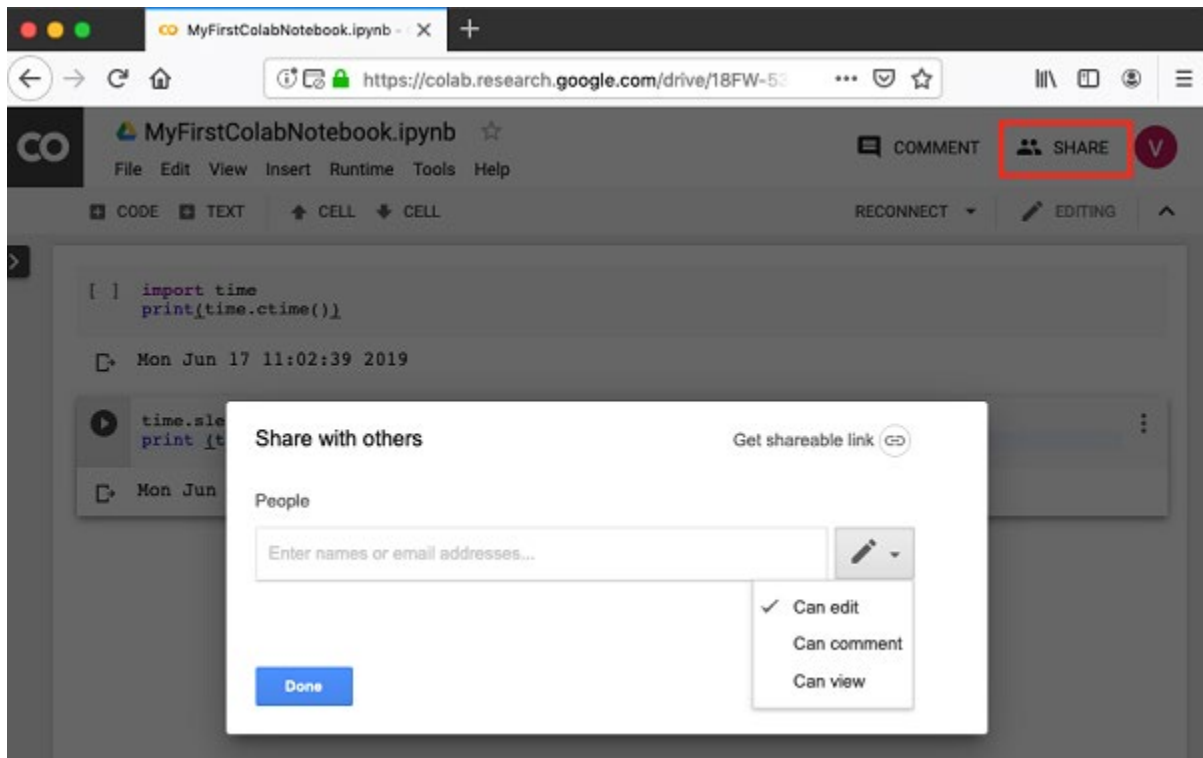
MyFirstColabNotebook.ipynb ×

https://colab.research.google.com/drive/18FW-53

CO

MyFirstColabNotebook.ipynb

File Edit View Insert Runtime Tools Help

COMMENT SHARE V

CODE TEXT CELL CELL

RECONNECT EDITING

[ ] import time
print(time.ctime())

Mon Jun 17 11:02:39 2019

time.sle
print (t

Mon Jun

Share with others

Get shareable link

People

Enter names or email addresses...

Can edit
Can comment
Can view

Done